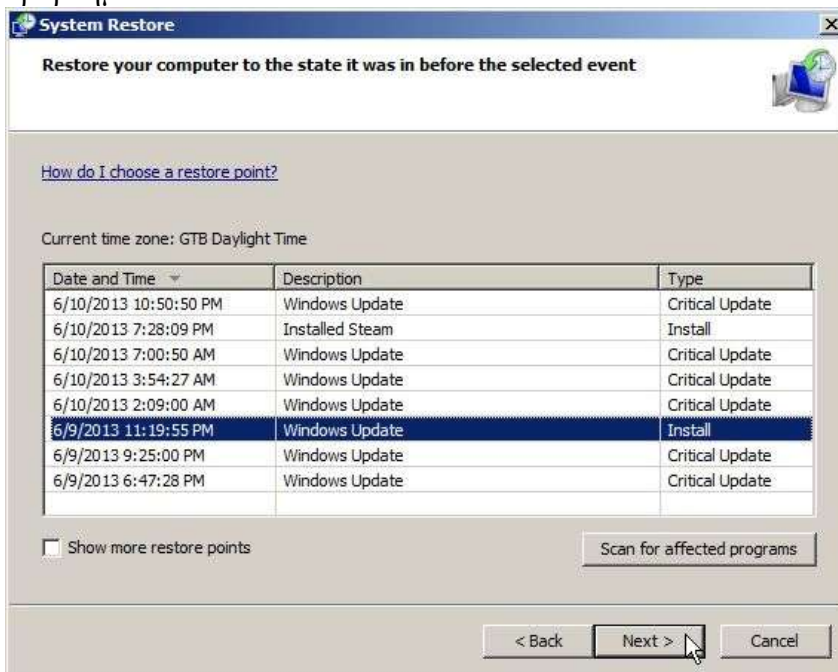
System Restore

Restore your computer to the state it was in before the selected event

How do I choose a restore point?

Current time zone: GTB Daylight Time

| Date and Time | Description | Type |
|---|---|---|
| 6/10/2013 10:50:50 PM | Windows Update | Critical Update |
| 6/10/2013 7:28:09 PM | Installed Steam | Install |
| 6/10/2013 7:00:50 AM | Windows Update | Critical Update |
| 6/10/2013 3:54:27 AM | Windows Update | Critical Update |
| 6/10/2013 2:09:00 AM | Windows Update | Critical Update |
| 6/9/2013 11:19:55 PM | Windows Update | Install |
| 6/9/2013 9:25:00 PM | Windows Update | Critical Update |
| 6/9/2013 6:47:28 PM | Windows Update | Critical Update |

Show more restore points

Scan for affected programs

< Back
Next >
Cancel